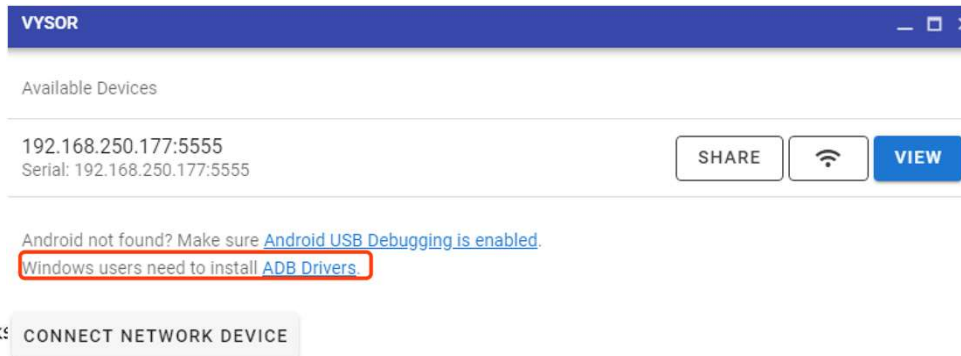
VYSOR

Available Devices

192.168.250.177:5555
Serial: 192.168.250.177:5555

SHARE

VIEW

Android not found? Make sure Android USB Debugging is enabled.
Windows users need to install ADB Drivers.

CONNECT NETWORK DEVICE